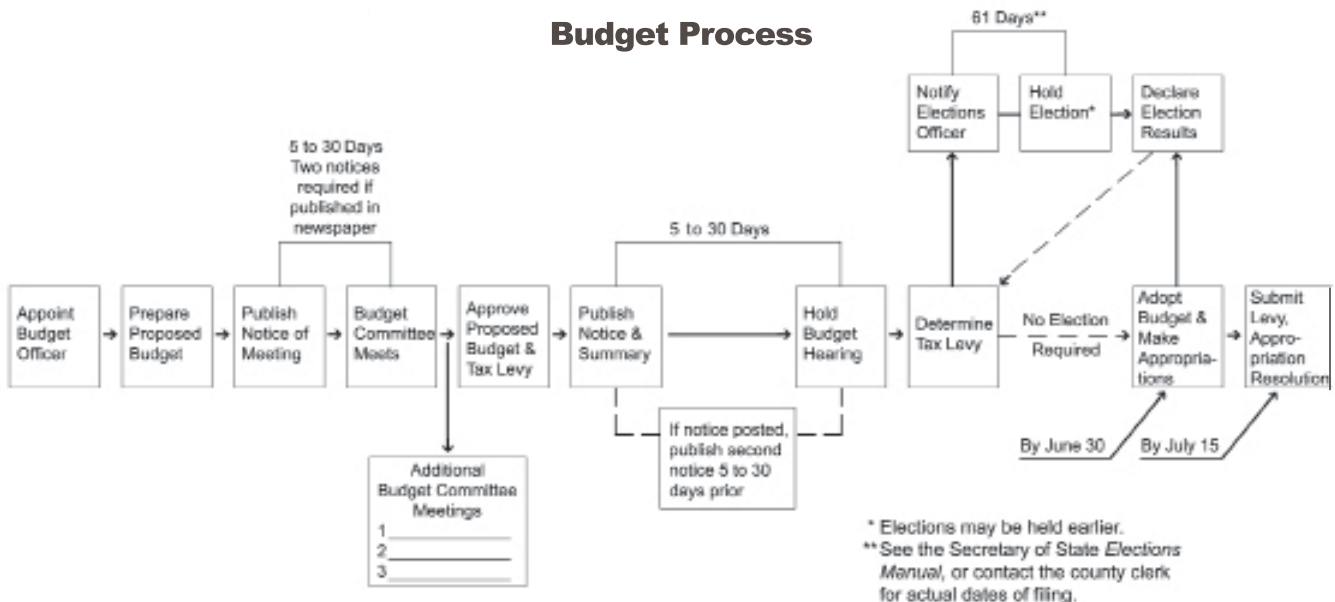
Budget Process

61 Days**

Notify Elections Officer

Hold Election*

Declare Election Results

5 to 30 Days Two notices required if published in newspaper

5 to 30 Days

Appoint Budget Officer

Prepare Proposed Budget

Publish Notice of Meeting

Budget Committee Meets

Approve Proposed Budget & Tax Levy

Publish Notice & Summary

Hold Budget Hearing

Determine Tax Levy

No Election Required

Adopt Budget & Make Appropriations

Submit Levy, Appropriation Resolution

If notice posted, publish second notice 5 to 30 days prior

By June 30

By July 15

Additional Budget Committee Meetings
1 ________
2 ________
3 ________

* Elections may be held earlier.
** See the Secretary of State *Elections Manual*, or contact the county clerk for actual dates of filing.